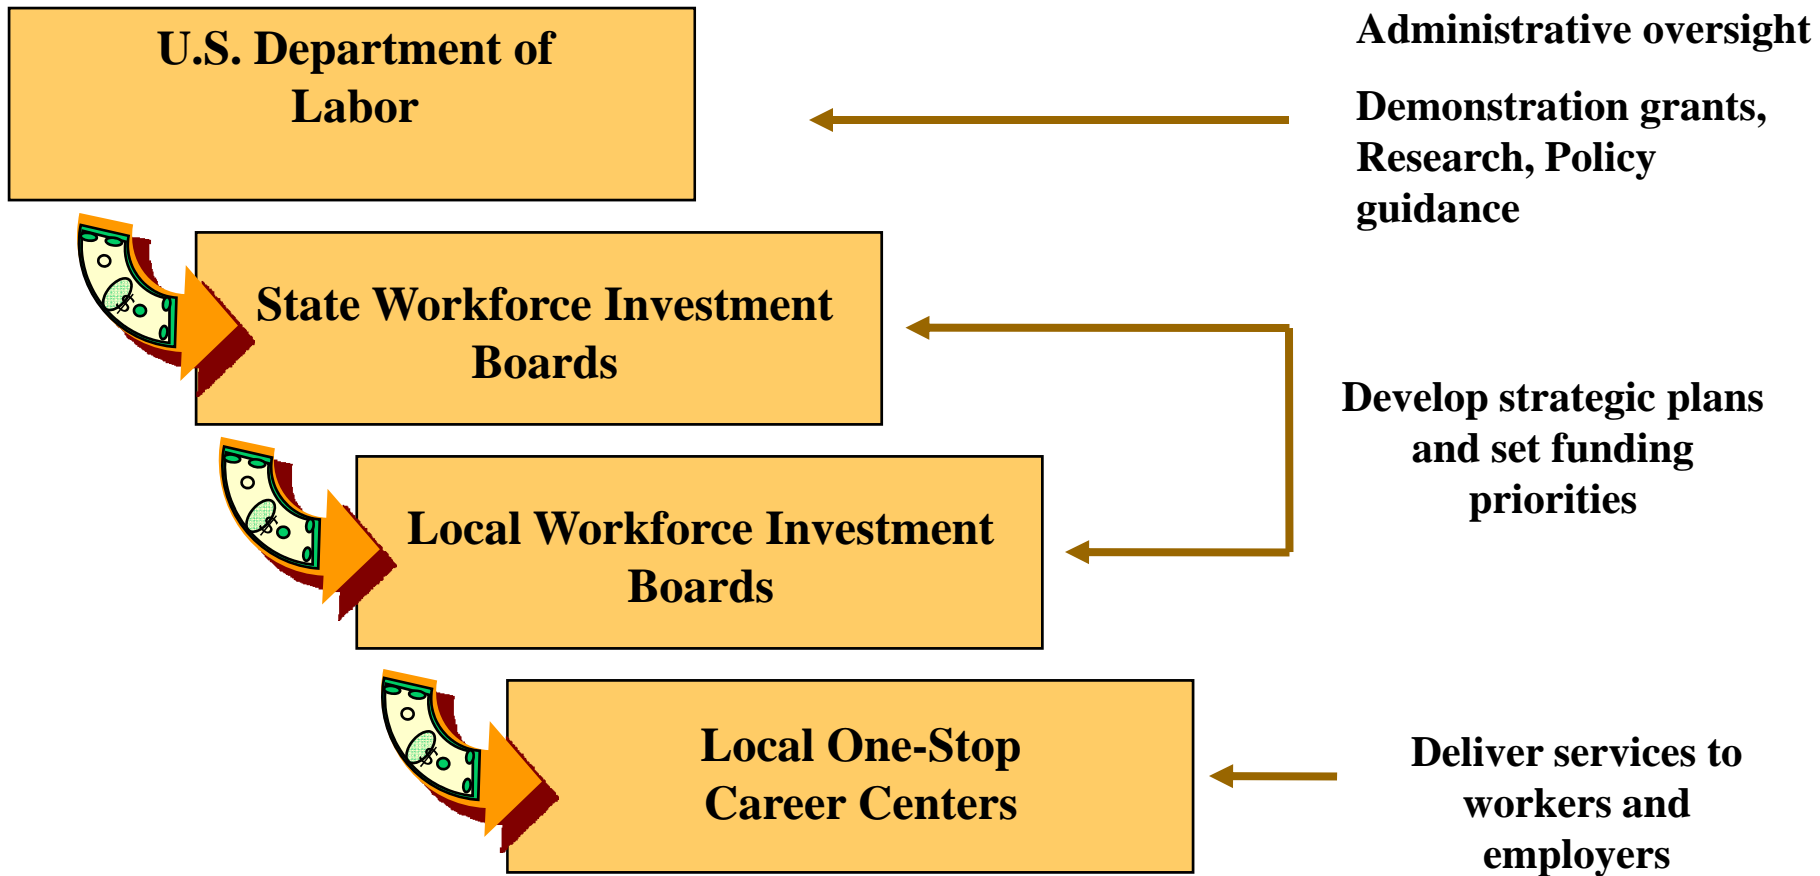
U.S. Department of Labor

State Workforce Investment Boards

Local Workforce Investment Boards

Local One-Stop Career Centers

Administrative oversight

Demonstration grants, Research, Policy guidance

Develop strategic plans and set funding priorities

Deliver services to workers and employers